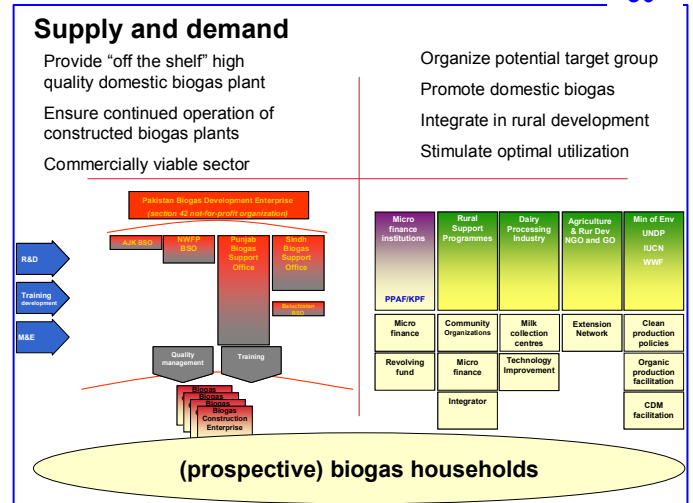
Supply and demand

Provide "off the shelf" high quality domestic biogas plant

Ensure continued operation of constructed biogas plants

Commercially viable sector

Organize potential target group

Promote domestic biogas

Integrate in rural development

Stimulate optimal utilization

Pakistan Biogas Development Enterprise
(section 42 not-for-profit organization)

AJK BSO

NWFP BSO

Punjab Biogas Support Office

Sindh Biogas Support Office

Balochistan BSO

R&D

Training development

M&E

Quality management

Training

Biogas
Biogas
Biogas
Biogas Construction Enterprise

| Micro finance institutions PPAF/KPF | Rural Support Programmes | Dairy Processing Industry | Agriculture & Rur Dev NGO and GO | Min of Env UNDP IUCN WWF |
|---|---|---|---|---|
| Micro finance | Community Organizations | Milk collection centres | Extension Network | Clean production policies |
| Revolving fund | Micro finance | Technology Improvement | | Organic production facilitation |
| | Integrator | | | CDM facilitation |

(prospective) biogas households